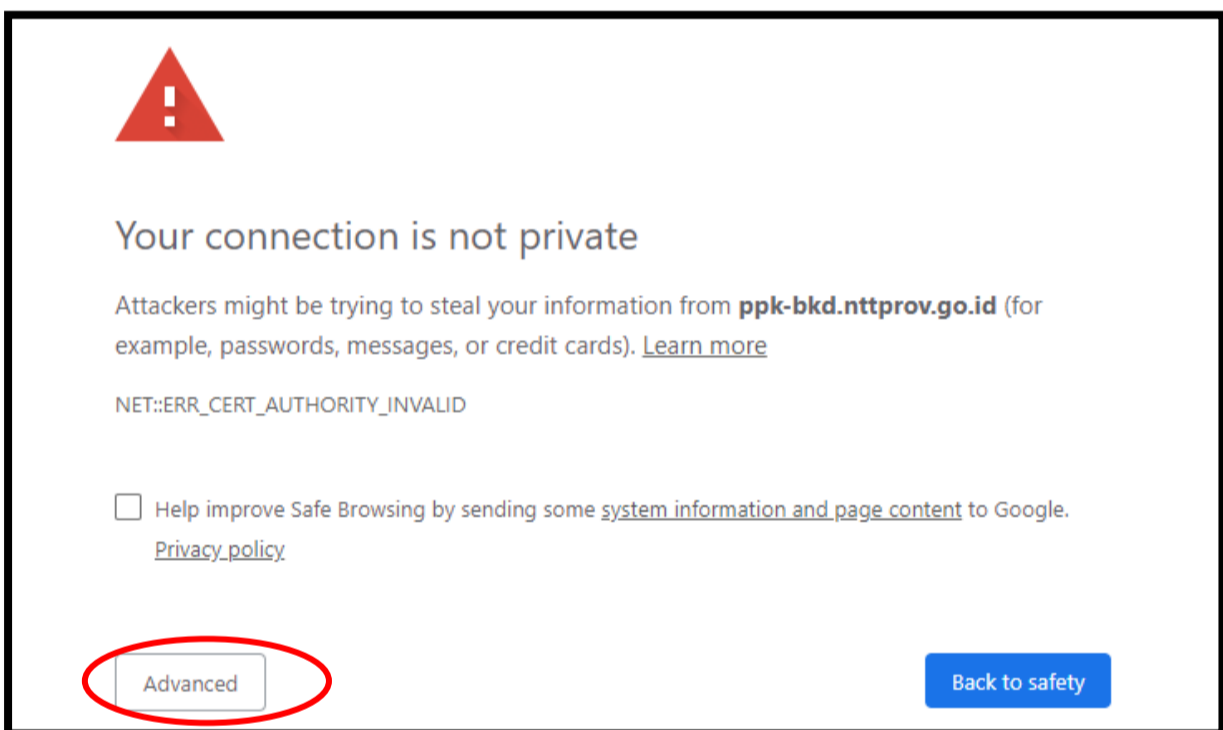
Your connection is not private

Attackers might be trying to steal your information from **ppk-bkd.nttprov.go.id** (for example, passwords, messages, or credit cards). Learn more

NET::ERR_CERT_AUTHORITY_INVALID

Help improve Safe Browsing by sending some system information and page content to Google. Privacy policy

Advanced

Back to safety